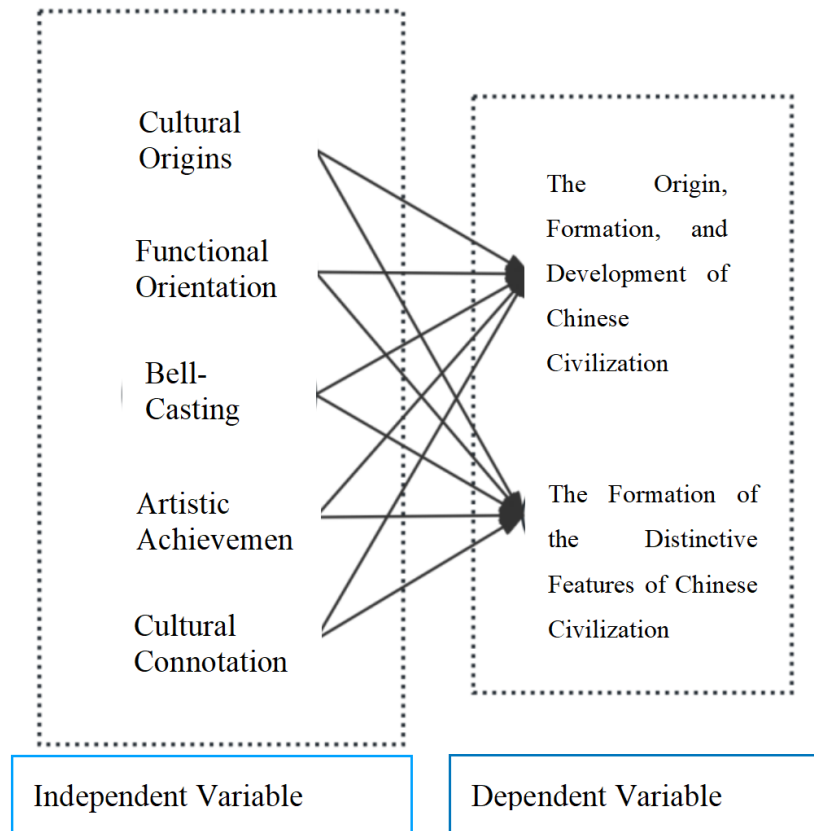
Cultural Origins

Functional Orientation

Bell-Casting

Artistic Achievemen

Cultural Connotation

The Origin, Formation, and Development of Chinese Civilization

The Formation of the Distinctive Features of Chinese Civilization

Independent Variable

Dependent Variable